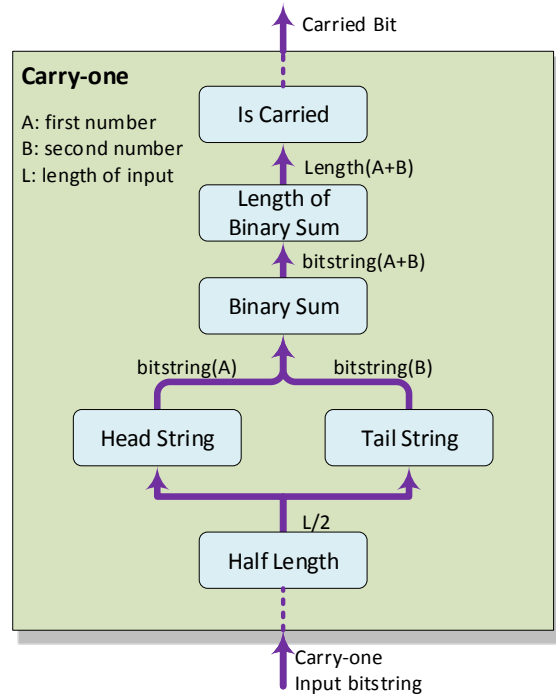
Carried Bit

Carry-one

A: first number
B: second number
L: length of input

Is Carried

Length(A+B)

Length of Binary Sum

bitstring(A+B)

Binary Sum

bitstring(A)

bitstring(B)

Head String

Tail String

L/2

Half Length

Carry-one
Input bitstring